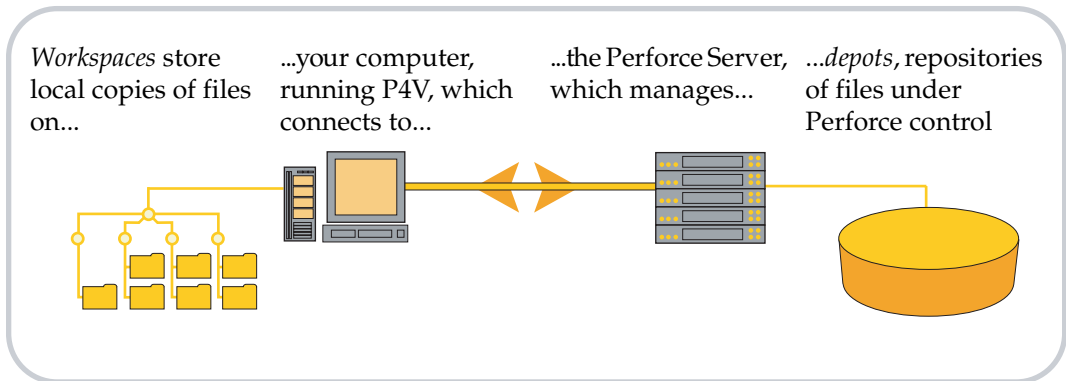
*Workspaces* store local copies of files on...

...your computer, running P4V, which connects to...

...the Perforce Server, which manages...

...*depots*, repositories of files under Perforce control